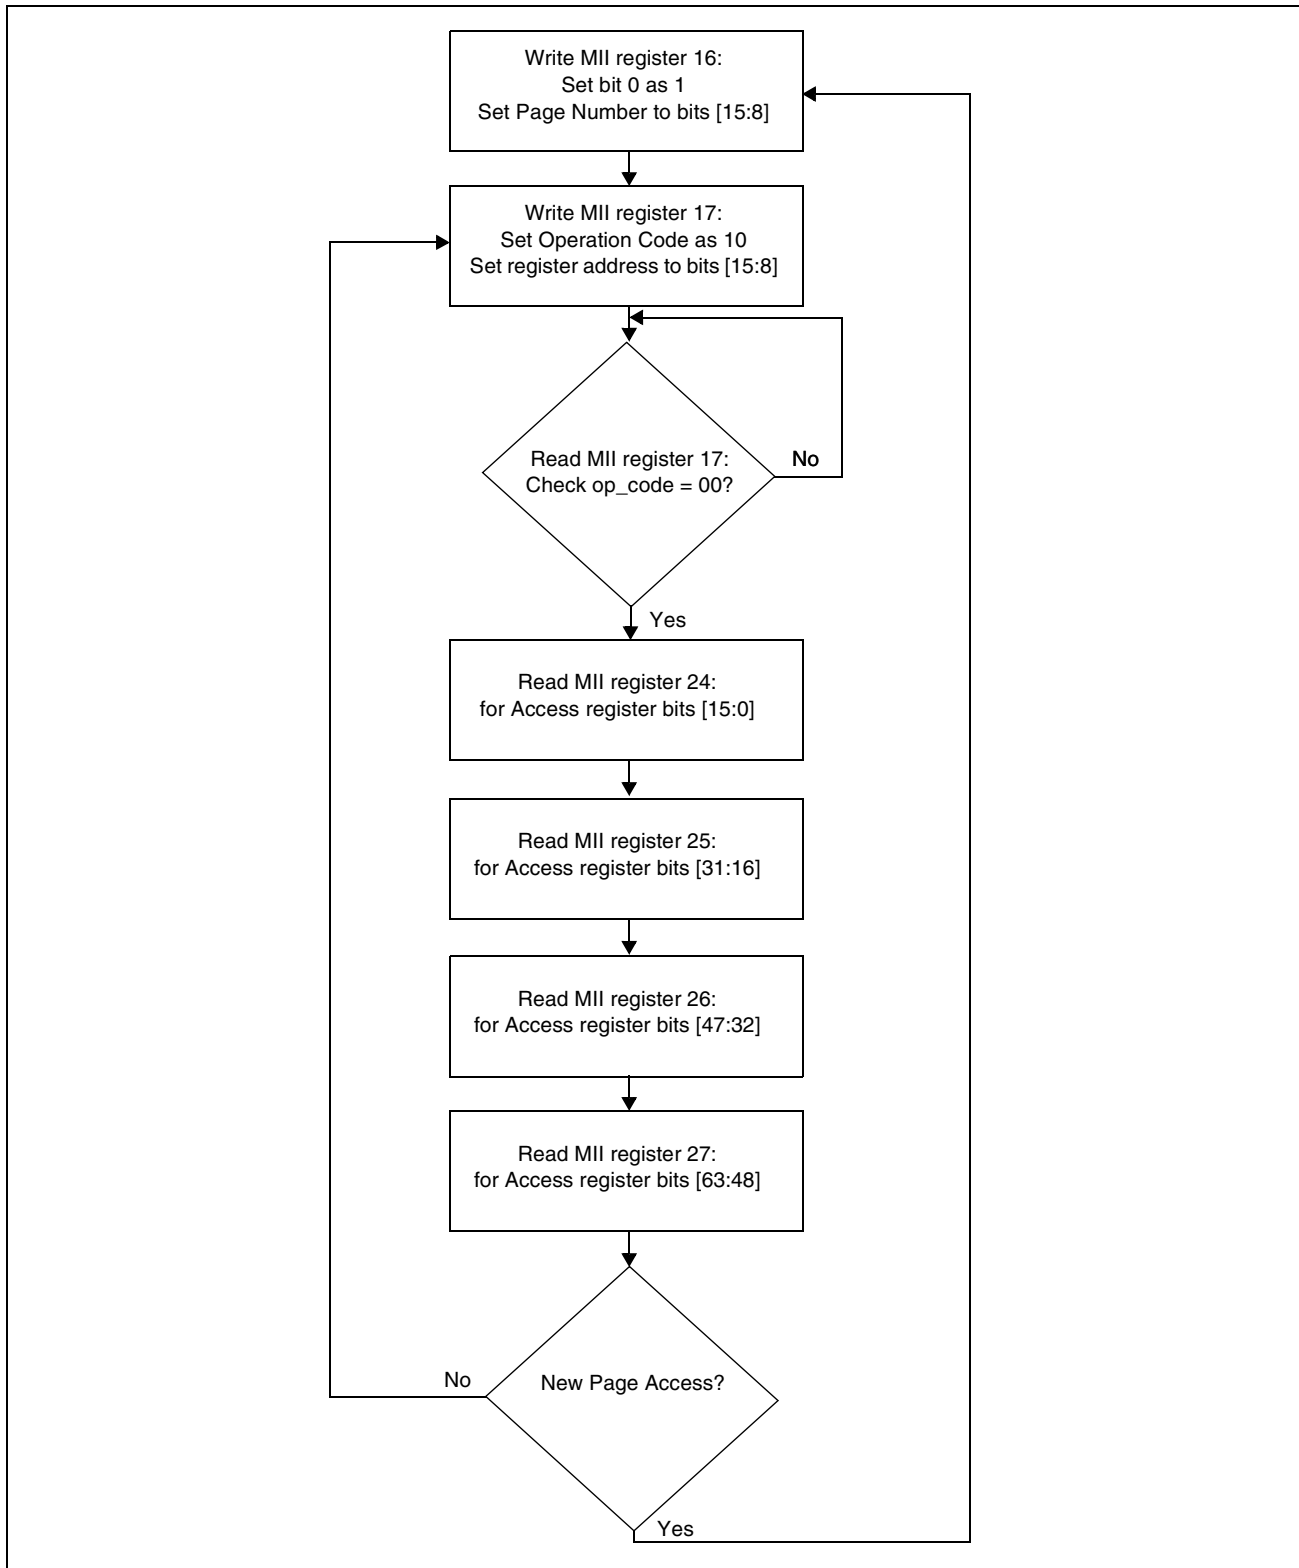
Write MII register 16:
Set bit 0 as 1
Set Page Number to bits [15:8]

Write MII register 17:
Set Operation Code as 10
Set register address to bits [15:8]

Read MII register 17:
Check op_code = 00?

No

Yes

Read MII register 24:
for Access register bits [15:0]

Read MII register 25:
for Access register bits [31:16]

Read MII register 26:
for Access register bits [47:32]

Read MII register 27:
for Access register bits [63:48]

No

New Page Access?

Yes